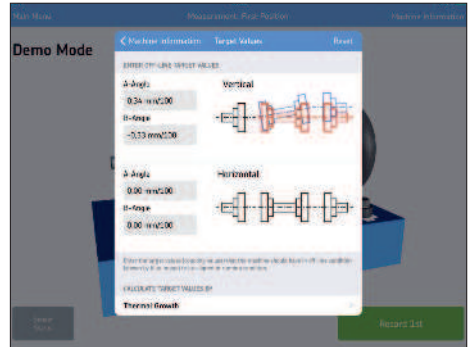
Main Menu
Measurement: First Position
Machine Information

Demo Mode

< Machine Information
Target Values
Reset

ENTER OFF-LINE TARGET VALUES

A-Angle
0.34 mm/100
B-Angle
-0.33 mm/100

Vertical

A-Angle
0.00 mm/100
B-Angle
0.00 mm/100

Horizontal

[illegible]

CALCULATE TARGET VALUES BY
Thermal Growth

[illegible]

Record 1st